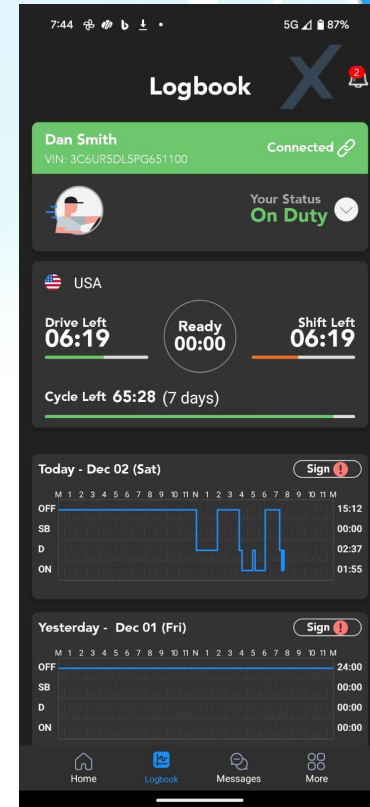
7:44 • 5G 87%

Logbook

2

Dan Smith
VIN: 3C6UR5DL5PG651100

Connected

Your Status
On Duty

USA

Drive Left
06:19

Ready
00:00

Shift Left
06:19

Cycle Left 65:28 (7 days)

Today - Dec 02 (Sat)

Sign !

M 1 2 3 4 5 6 7 8 9 10 11 N 1 2 3 4 5 6 7 8 9 10 11 M

| | |
|---|---|
| OFF | 15:12 |
| SB | 00:00 |
| D | 02:37 |
| ON | 01:55 |

Yesterday - Dec 01 (Fri)

Sign !

M 1 2 3 4 5 6 7 8 9 10 11 N 1 2 3 4 5 6 7 8 9 10 11 M

| | |
|---|---|
| OFF | 24:00 |
| SB | 00:00 |
| D | 00:00 |
| ON | 00:00 |

Home
Logbook
Messages
More